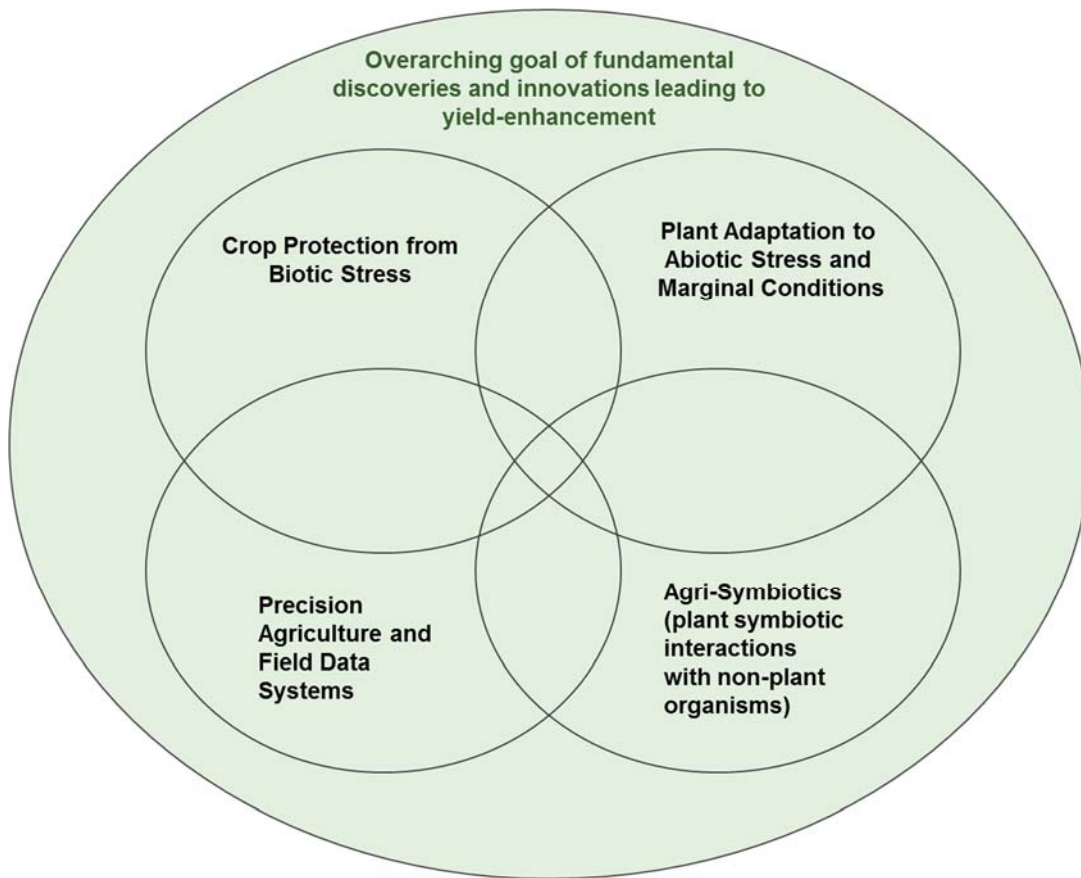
Overarching goal of fundamental discoveries and innovations leading to yield-enhancement

Crop Protection from Biotic Stress

Plant Adaptation to Abiotic Stress and Marginal Conditions

Precision Agriculture and Field Data Systems

Agri-Symbiotics (plant symbiotic interactions with non-plant organisms)